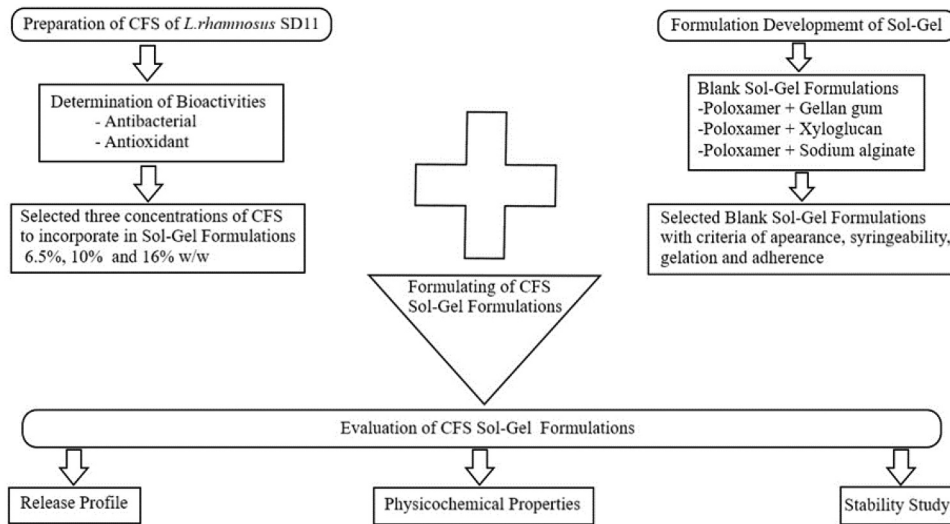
Preparation of CFS of L.rhamnosus SD11

Determination of Bioactivities
- Antibacterial
- Antioxidant

Selected three concentrations of CFS to incorporate in Sol-Gel Formulations 6.5%, 10% and 16% w/w

Formulation Developmemt of Sol-Gel

Blank Sol-Gel Formulations
-Poloxamer + Gellan gum
-Poloxamer + Xyloglucan
-Poloxamer + Sodium alginate

Selected Blank Sol-Gel Formulations with criteria of apearance, syringeability, gelation and adherence

Formulating of CFS Sol-Gel Formulations

Evaluation of CFS Sol-Gel Formulations

Release Profile

Physicochemical Properties

Stability Study